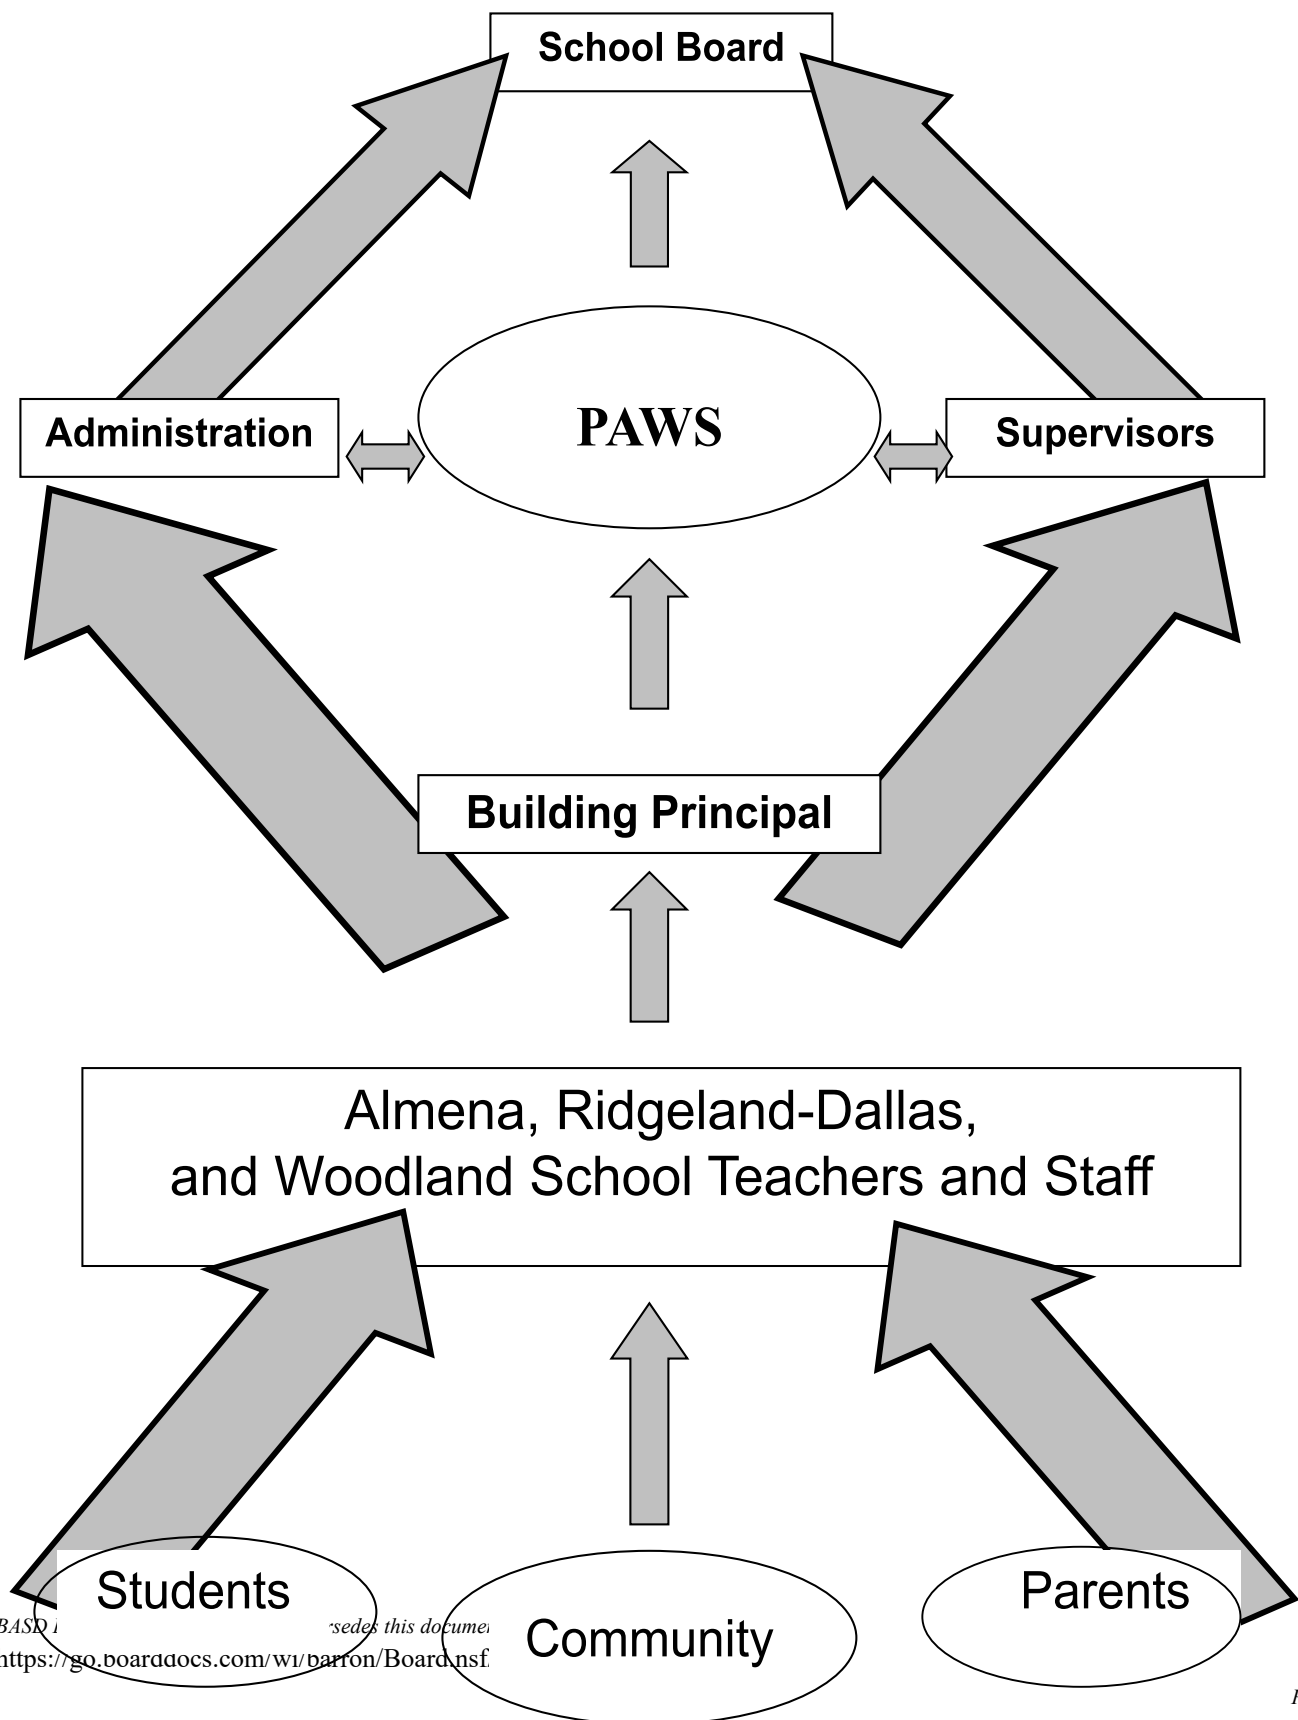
School Board

Administration

PAWS

Supervisors

Building Principal

Almena, Ridgeland-Dallas, and Woodland School Teachers and Staff

Students

Community

Parents

BASD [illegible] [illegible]rsedes this documen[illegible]
https://go.boarddocs.com/wi/barron/Board.nsf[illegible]

P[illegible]